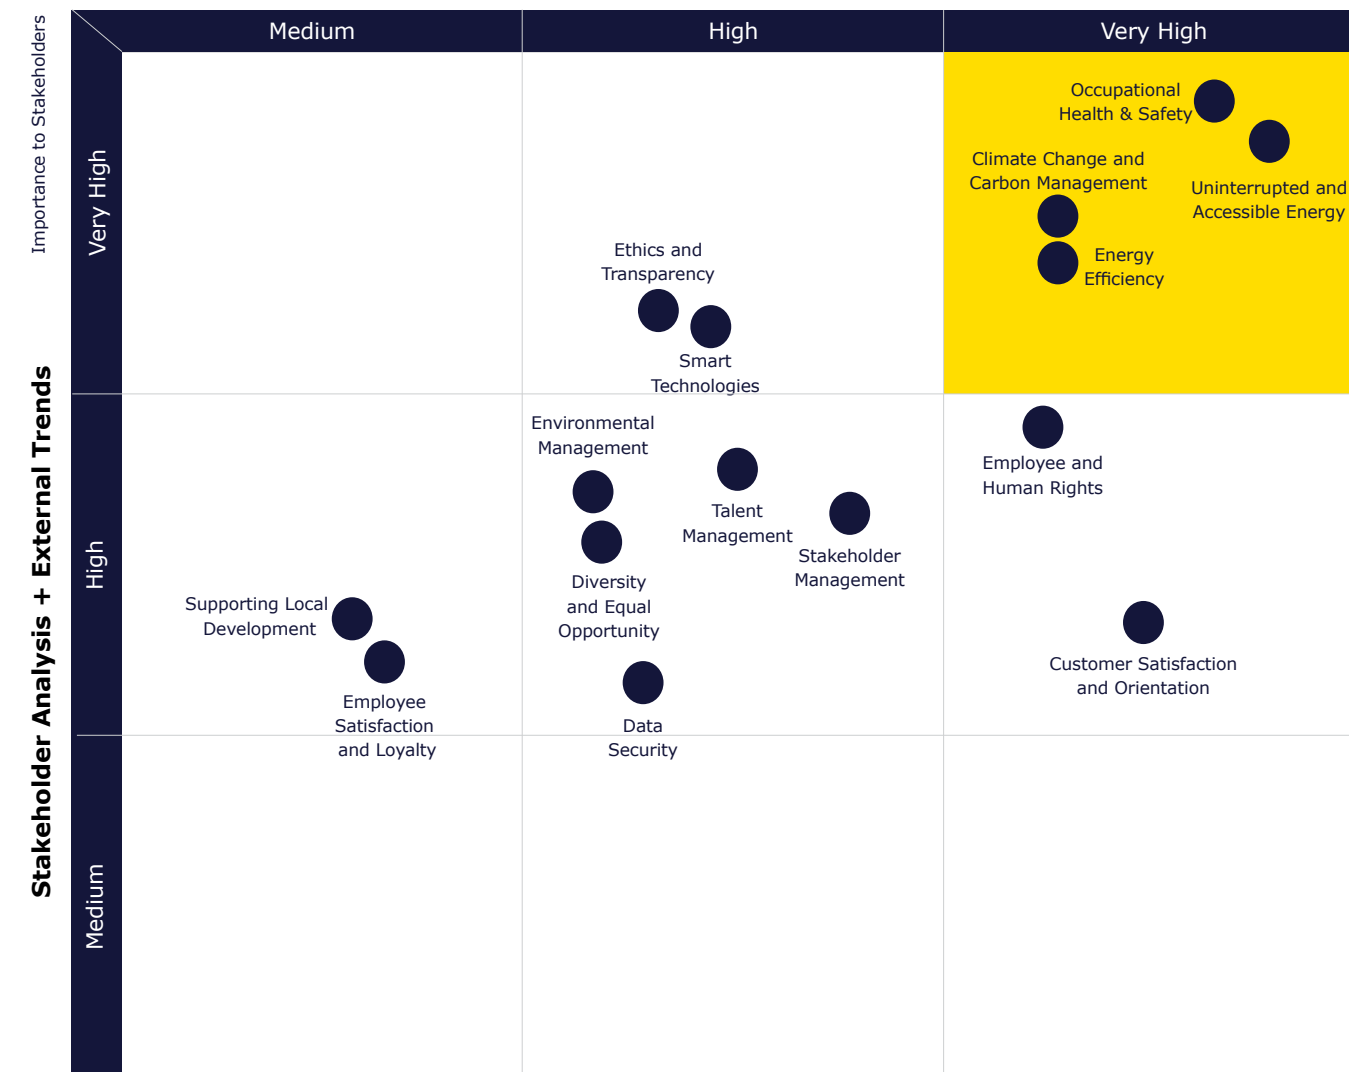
Importance to Stakeholders

Stakeholder Analysis + External Trends

Medium

High

Very High

Very High

High

Medium

Occupational Health & Safety

Climate Change and Carbon Management

Uninterrupted and Accessible Energy

Energy Efficiency

Ethics and Transparency

Smart Technologies

Environmental Management

Talent Management

Stakeholder Management

Diversity and Equal Opportunity

Data Security

Employee and Human Rights

Customer Satisfaction and Orientation

Supporting Local Development

Employee Satisfaction and Loyalty